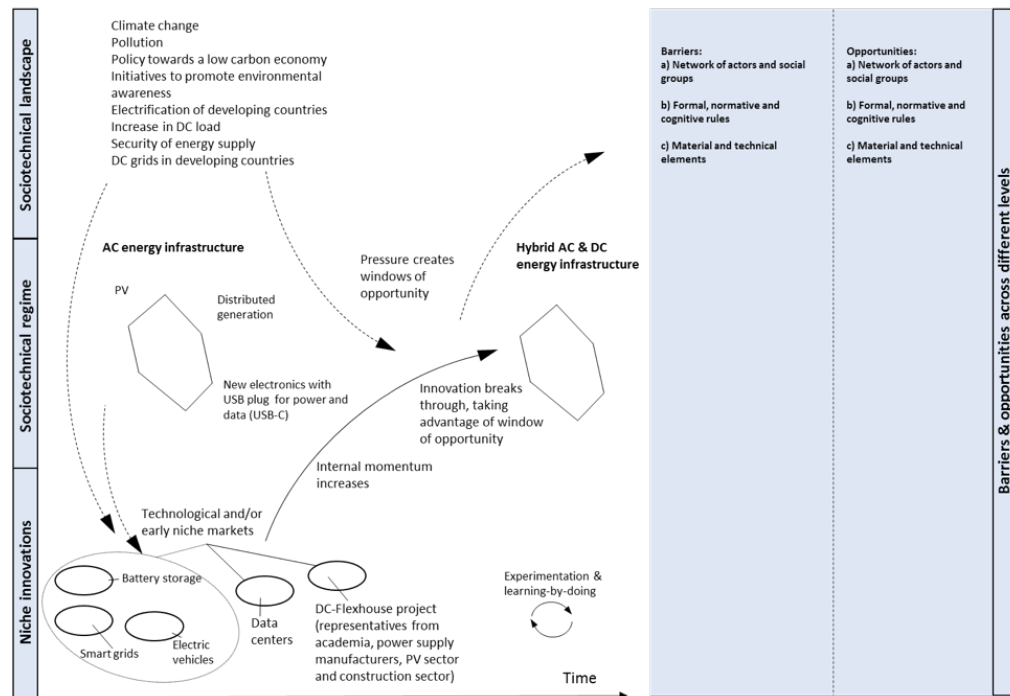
Sociotechnical landscape

Climate change
Pollution
Policy towards a low carbon economy
Initiatives to promote environmental awareness
Electrification of developing countries
Increase in DC load
Security of energy supply
DC grids in developing countries

Barriers:
a) Network of actors and social groups

b) Formal, normative and cognitive rules

c) Material and technical elements

Opportunities:
a) Network of actors and social groups

b) Formal, normative and cognitive rules

c) Material and technical elements

Sociotechnical regime

AC energy infrastructure

PV

Distributed generation

New electronics with USB plug for power and data (USB-C)

Pressure creates windows of opportunity

Hybrid AC & DC energy infrastructure

Innovation breaks through, taking advantage of window of opportunity

Internal momentum increases

Niche innovations

Technological and/or early niche markets

Battery storage

Smart grids

Electric vehicles

Data centers

DC-Flexhouse project (representatives from academia, power supply manufacturers, PV sector and construction sector)

Experimentation & learning-by-doing

Time

Barriers & opportunities across different levels